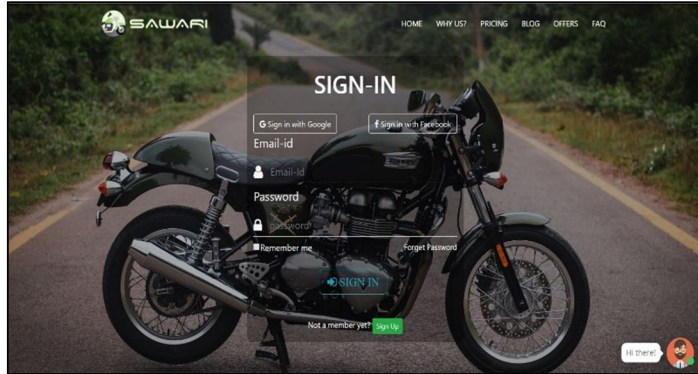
SAWARI

HOME WHY US? PRICING BLOG OFFERS FAQ

SIGN-IN

G Sign in with Google

f Sign in with Facebook

Email-id

Email-Id

Password

password

Remember me

Forget Password

SIGN IN

Not a member yet? Sign Up

Hi there!